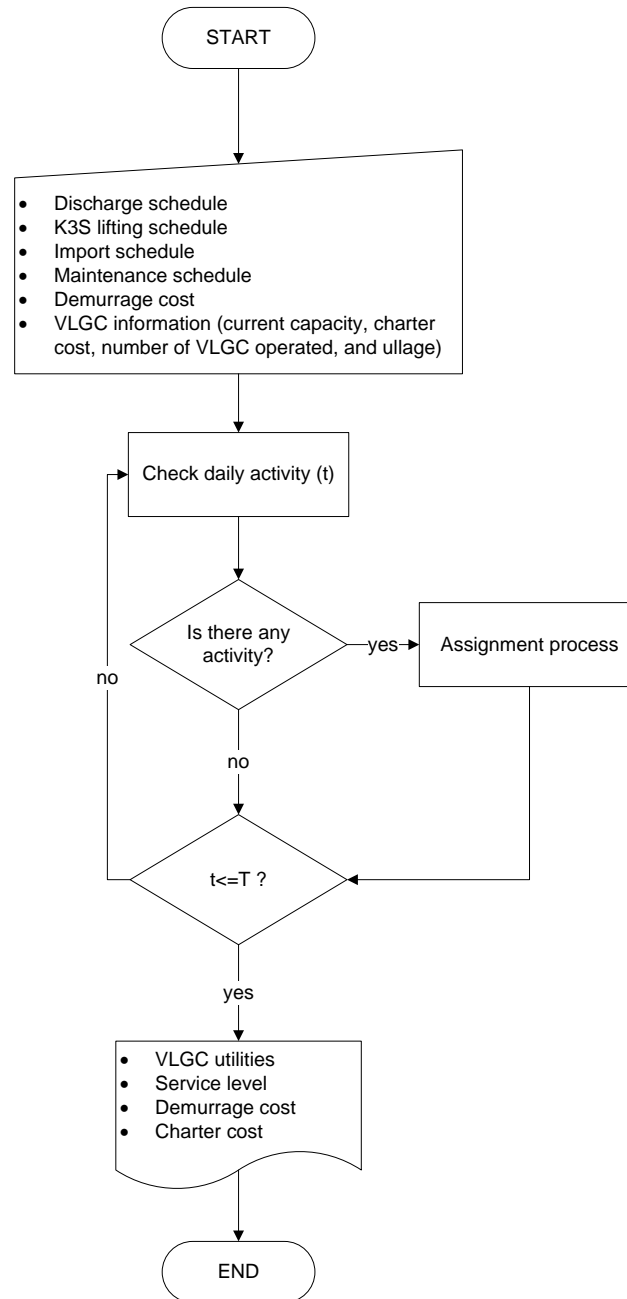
START

- Discharge schedule
- K3S lifting schedule
- Import schedule
- Maintenance schedule
- Demurrage cost
- VLGC information (current capacity, charter cost, number of VLGC operated, and ullage)

Check daily activity (t)

Is there any activity?

yes

Assignment process

no

no

t<=T ?

yes

- VLGC utilities
- Service level
- Demurrage cost
- Charter cost

END